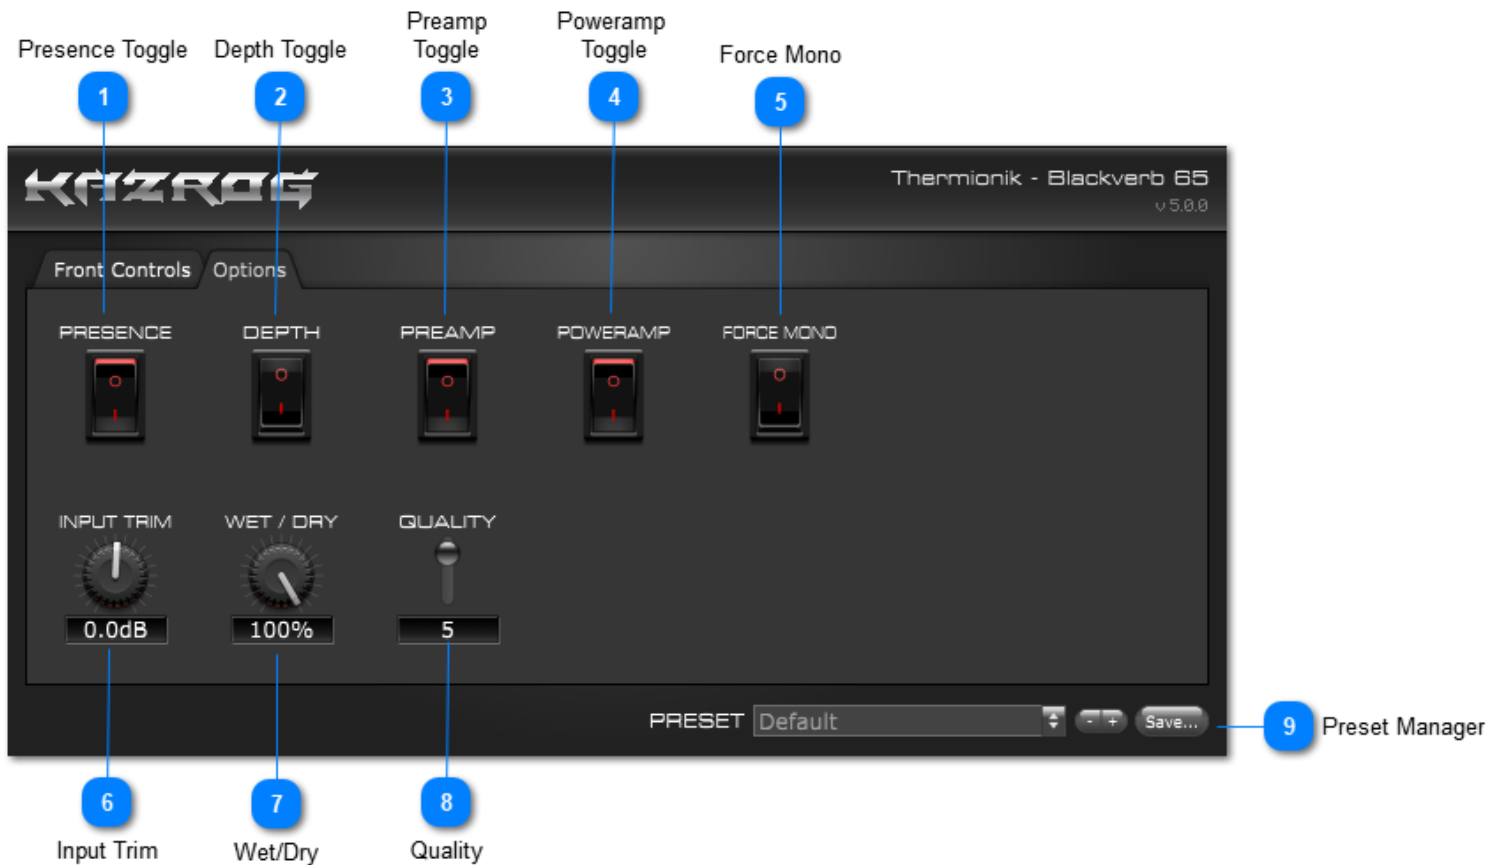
Presence Toggle
1
Depth Toggle
2
Preamp Toggle
3
Poweramp Toggle
4
Force Mono
5

KAZROG
Thermionik - Blackverb 65
v5.0.0

Front Controls
Options

PRESENCE
O
I
DEPTH
O
I
PREAMP
O
I
POWERAMP
O
I
FORCE MONO
O
I

INPUT TRIM
0.0dB
WET / DRY
100%
QUALITY
5

PRESET
Default
- +
Save...

9
Preset Manager

6
Input Trim
7
Wet/Dry
8
Quality